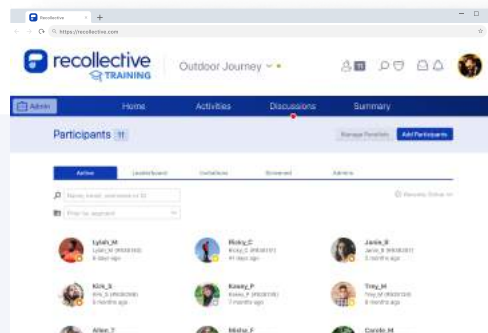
Recollective

https://recollective.com

recollective TRAINING

Outdoor Journey

Admin

Home

Activities

Discussions

Summary

Participants 11

Manage Panelists

Add Participants

Active

Leaderboard

Invitations

Screened

Admins

Name, email, username or ID

Filter by segment

Lylah_M
8 days ago

Ricky_C
41 days ago

Janis_B
3 months ago

Kirk_S
2 months ago

Kasey_P
7 months ago

Trey_M
3 months ago

Allen_T

Misha_F

Carole_M